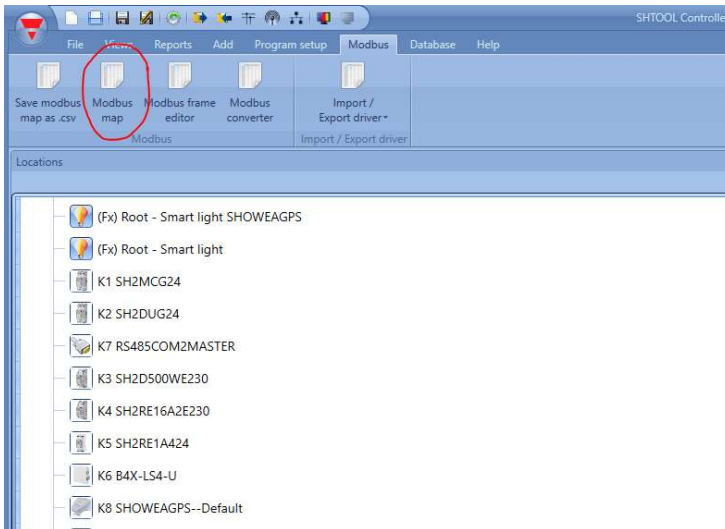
SHTOOL Controlle

File View Reports Add Program setup Modbus Database Help

Save modbus map as .csv

Modbus map

Modbus frame editor

Modbus converter

Modbus

Import / Export driver

Import / Export driver

Locations

(Fx) Root - Smart light SHOWEAGPS

(Fx) Root - Smart light

K1 SH2MCG24

K2 SH2DUG24

K7 RS485COM2MASTER

K3 SH2D500WE230

K4 SH2RE16A2E230

K5 SH2RE1A424

K6 B4X-LS4-U

K8 SHOWEAGPS--Default